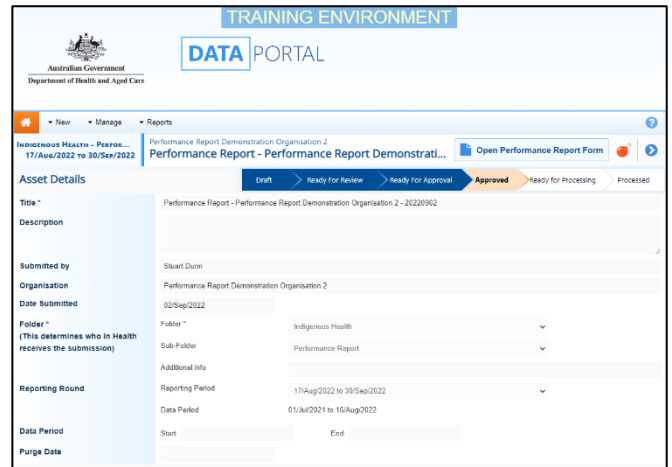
TRAINING ENVIRONMENT

Australian Government
Department of Health and Aged Care

DATA PORTAL

▾ New ▾ Manage ▾ Reports

Indigenous Health - Perfor...
17/Aug/2022 to 30/Sep/2022

Performance Report Demonstration Organisation 2
Performance Report - Performance Report Demonstrati...

Open Performance Report Form

Asset Details

Draft
Ready For Review
Ready For Approval
Approved
Ready for Processing
Processed

Title * Performance Report - Performance Report Demonstration Organisation 2 - 20220902

Description

Submitted by Stuart Dunn

Organisation Performance Report Demonstration Organisation 2

Date Submitted 02/Sep/2022

Folder * (This determines who in Health receives the submission)
Folder * Indigenous Health
Sub-Folder Performance Report
Additional Info

Reporting Round
Reporting Period 17/Aug/2022 to 30/Sep/2022
Data Period 01/Jul/2021 to 16/Aug/2022

Data Period Start: End:

Purge Date